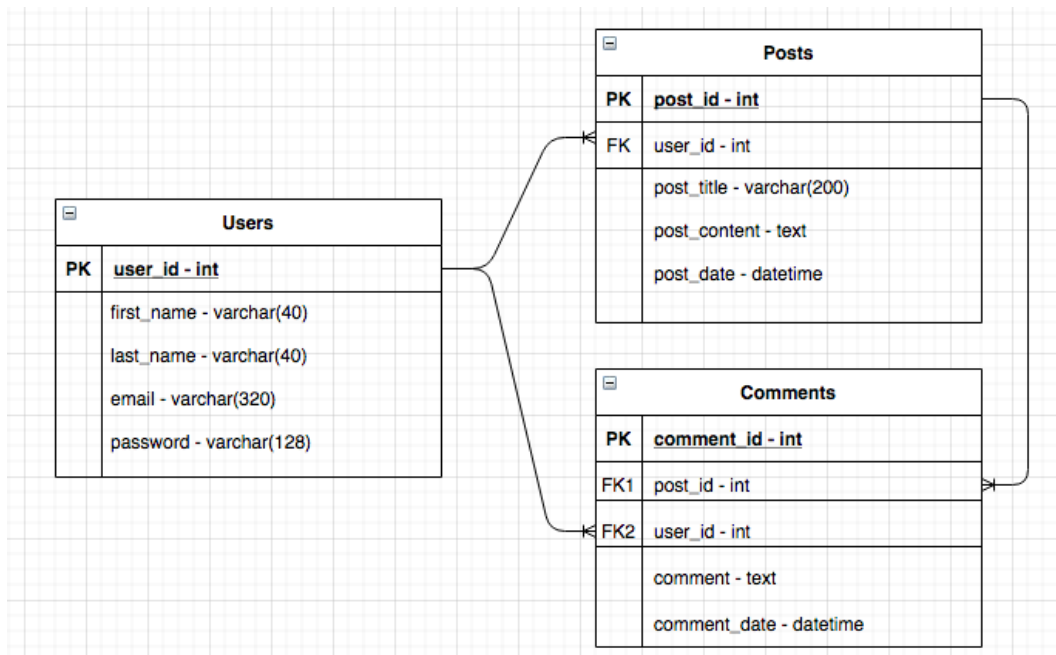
Posts

PK post_id - int
FK user_id - int
post_title - varchar(200)
post_content - text
post_date - datetime

Users

PK user_id - int
first_name - varchar(40)
last_name - varchar(40)
email - varchar(320)
password - varchar(128)

Comments

PK comment_id - int
FK1 post_id - int
FK2 user_id - int
comment - text
comment_date - datetime